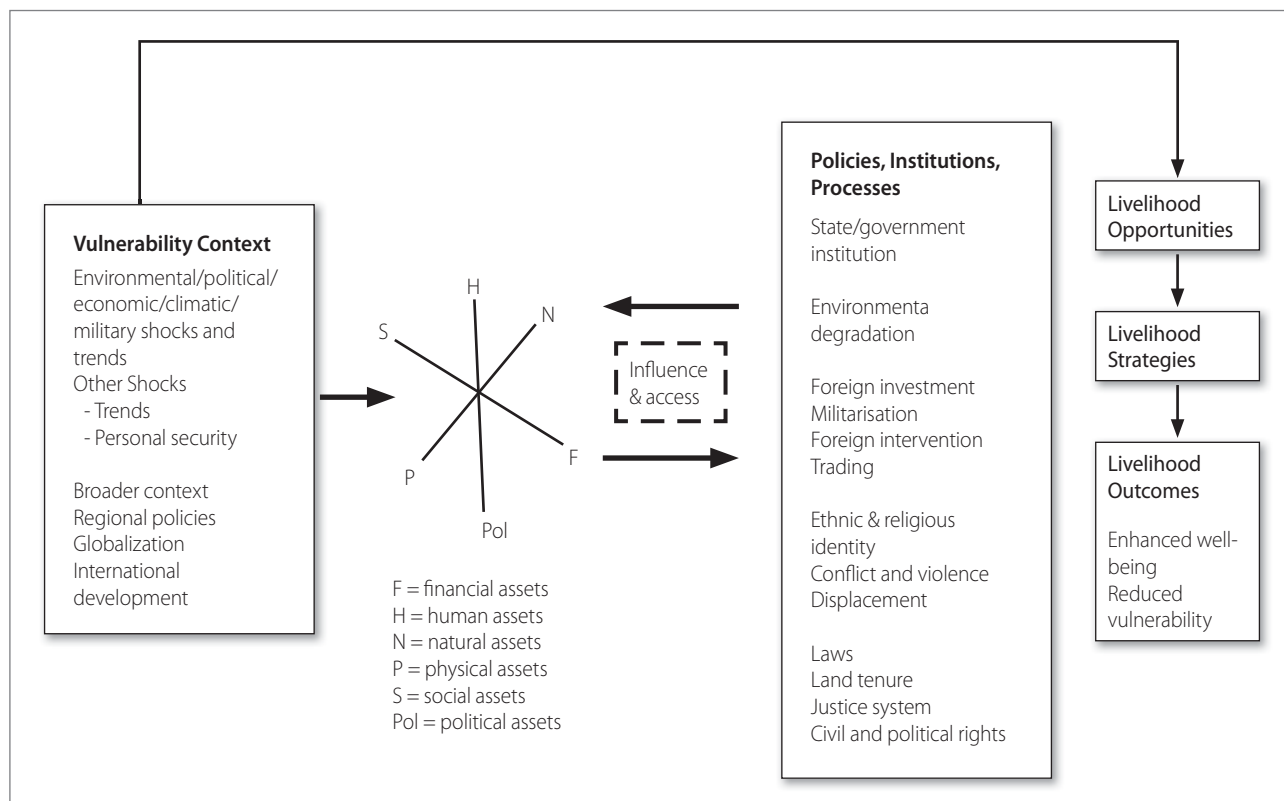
Vulnerability Context

Environmental/political/economic/climatic/military shocks and trends
Other Shocks
- Trends
- Personal security

Broader context
Regional policies
Globalization
International development

H
N
S
F
P
Pol

F = financial assets
H = human assets
N = natural assets
P = physical assets
S = social assets
Pol = political assets

Influence & access

Policies, Institutions, Processes

State/government institution

Environmenta degradation

Foreign investment
Militarisation
Foreign intervention
Trading

Ethnic & religious identity
Conflict and violence
Displacement

Laws
Land tenure
Justice system
Civil and political rights

Livelihood Opportunities

Livelihood Strategies

Livelihood Outcomes

Enhanced well-being
Reduced vulnerability